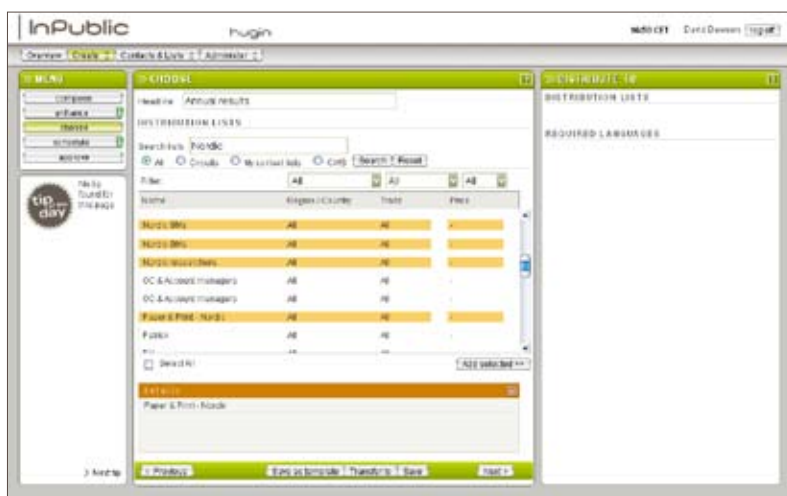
InPublic

hugin

Hello CET David Dawson logoff

Overview | Create | Contacts & Lists | Administer

MENU

compose

enhance

choose

schedule

approve

tip of the day

No tip found for this page

> Next tip

CHOOSE

Headline Annual results

DISTRIBUTION LISTS

Search lists Nordic

All Circuits My contact lists Costs Search Reset

Filter: All All All

| Name | Region / Country | Trade | Price |
|---|---|---|---|
| Nordic IRRs | All | All | - |
| Nordic IRRs | All | All | - |
| Nordic Wood Industries | All | All | - |
| OC & Account managers | All | All | - |
| OC & Account managers | All | All | - |
| Paper & Print - Nordic | All | All | - |
| Public | All | All | - |

Select All

Add selected >>

DETAILS

Paper & Print - Nordic

< Previous Save as template Transform Save Next >

DISTRIBUTE TO

DISTRIBUTION LISTS

REQUIRED LANGUAGES